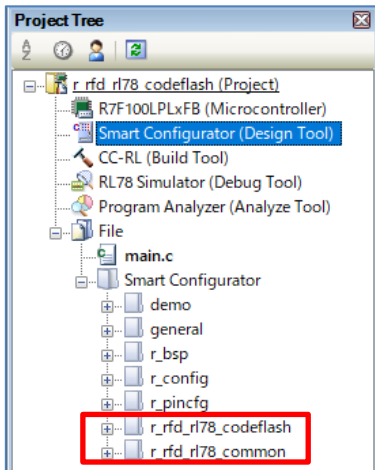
Project Tree

r_rfd_rl78_codeflash (Project)
R7F100LPLxFB (Microcontroller)
Smart Configurator (Design Tool)
CC-RL (Build Tool)
RL78 Simulator (Debug Tool)
Program Analyzer (Analyze Tool)
File
main.c
Smart Configurator
demo
general
r_bsp
r_config
r_pincfg
r_rfd_rl78_codeflash
r_rfd_rl78_common